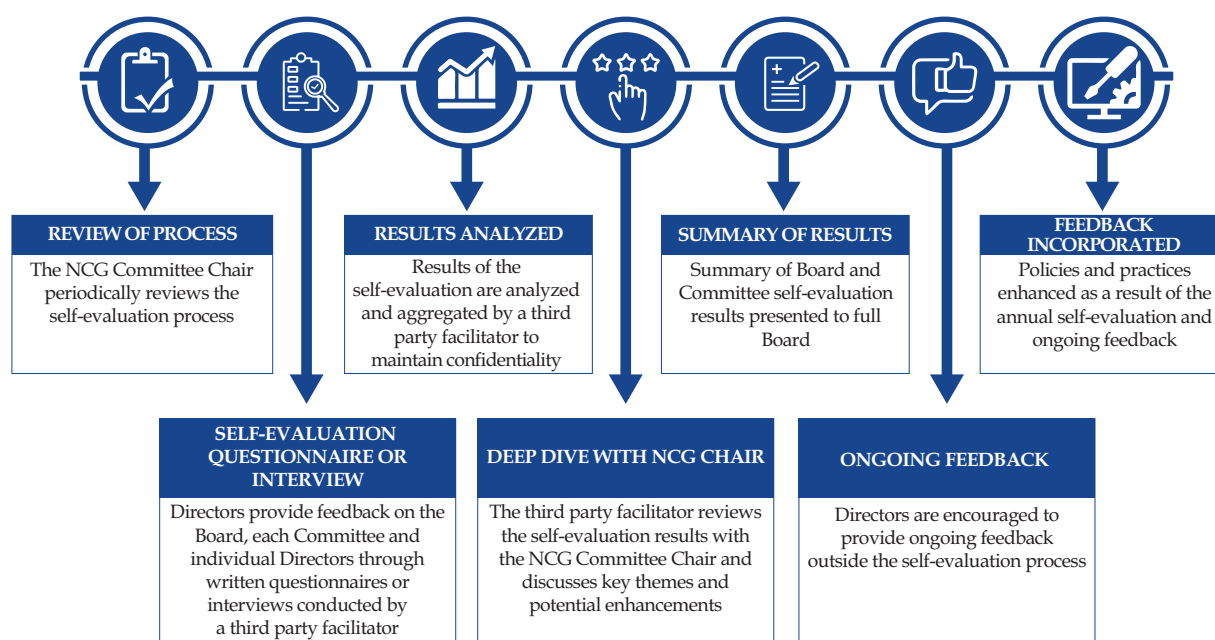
REVIEW OF PROCESS

The NCG Committee Chair periodically reviews the self-evaluation process

SELF-EVALUATION QUESTIONNAIRE OR INTERVIEW

Directors provide feedback on the Board, each Committee and individual Directors through written questionnaires or interviews conducted by a third party facilitator

RESULTS ANALYZED

Results of the self-evaluation are analyzed and aggregated by a third party facilitator to maintain confidentiality

DEEP DIVE WITH NCG CHAIR

The third party facilitator reviews the self-evaluation results with the NCG Committee Chair and discusses key themes and potential enhancements

SUMMARY OF RESULTS

Summary of Board and Committee self-evaluation results presented to full Board

ONGOING FEEDBACK

Directors are encouraged to provide ongoing feedback outside the self-evaluation process

FEEDBACK INCORPORATED

Policies and practices enhanced as a result of the annual self-evaluation and ongoing feedback